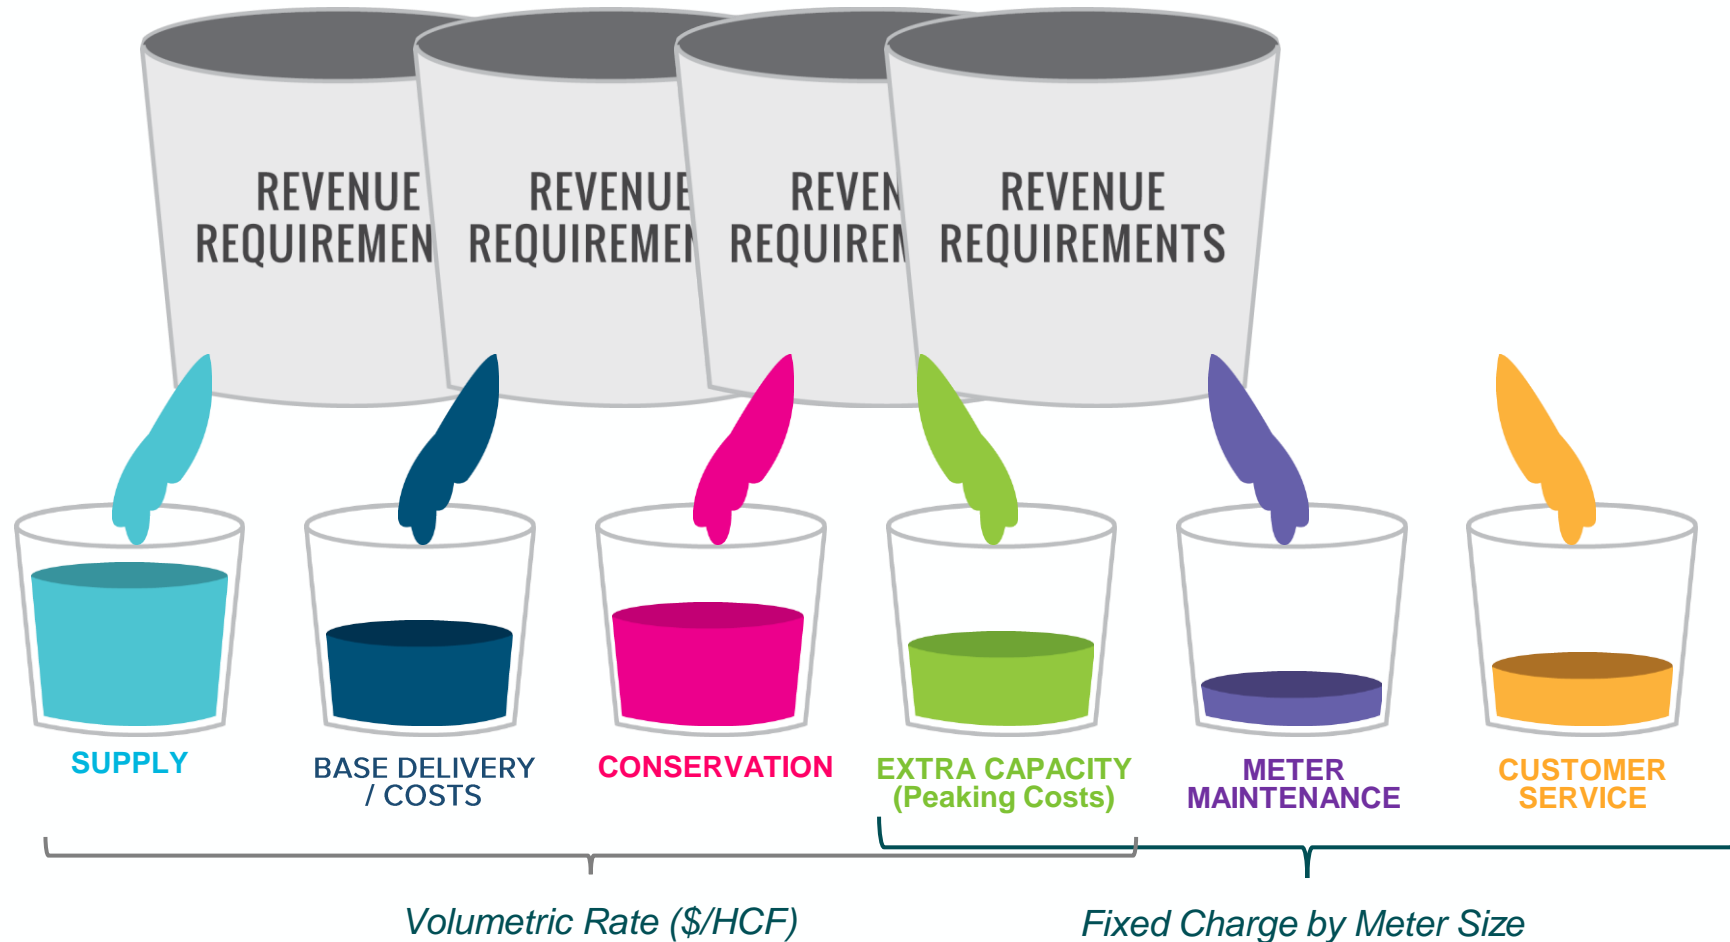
REVENUE REQUIREMEN

REVENUE REQUIREMEN

REVEN REQUIREN

REVENUE REQUIREMENTS

SUPPLY

BASE DELIVERY / COSTS

CONSERVATION

EXTRA CAPACITY (Peaking Costs)

METER MAINTENANCE

CUSTOMER SERVICE

Volumetric Rate ($/HCF)

Fixed Charge by Meter Size